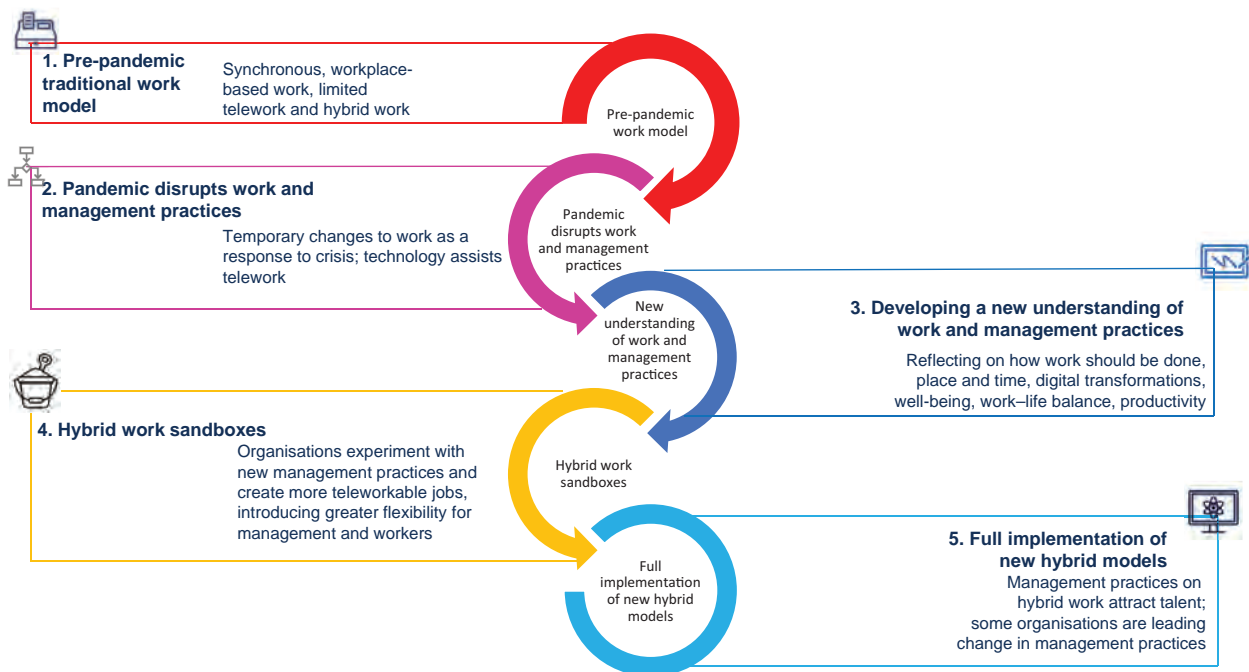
1. Pre-pandemic traditional work model

Synchronous, workplace-based work, limited telework and hybrid work

Pre-pandemic work model

2. Pandemic disrupts work and management practices

Temporary changes to work as a response to crisis; technology assists telework

Pandemic disrupts work and management practices

New understanding of work and management practices

3. Developing a new understanding of work and management practices

Reflecting on how work should be done, place and time, digital transformations, well-being, work–life balance, productivity

4. Hybrid work sandboxes

Organisations experiment with new management practices and create more teleworkable jobs, introducing greater flexibility for management and workers

Hybrid work sandboxes

Full implementation of new hybrid models

5. Full implementation of new hybrid models

Management practices on hybrid work attract talent; some organisations are leading change in management practices